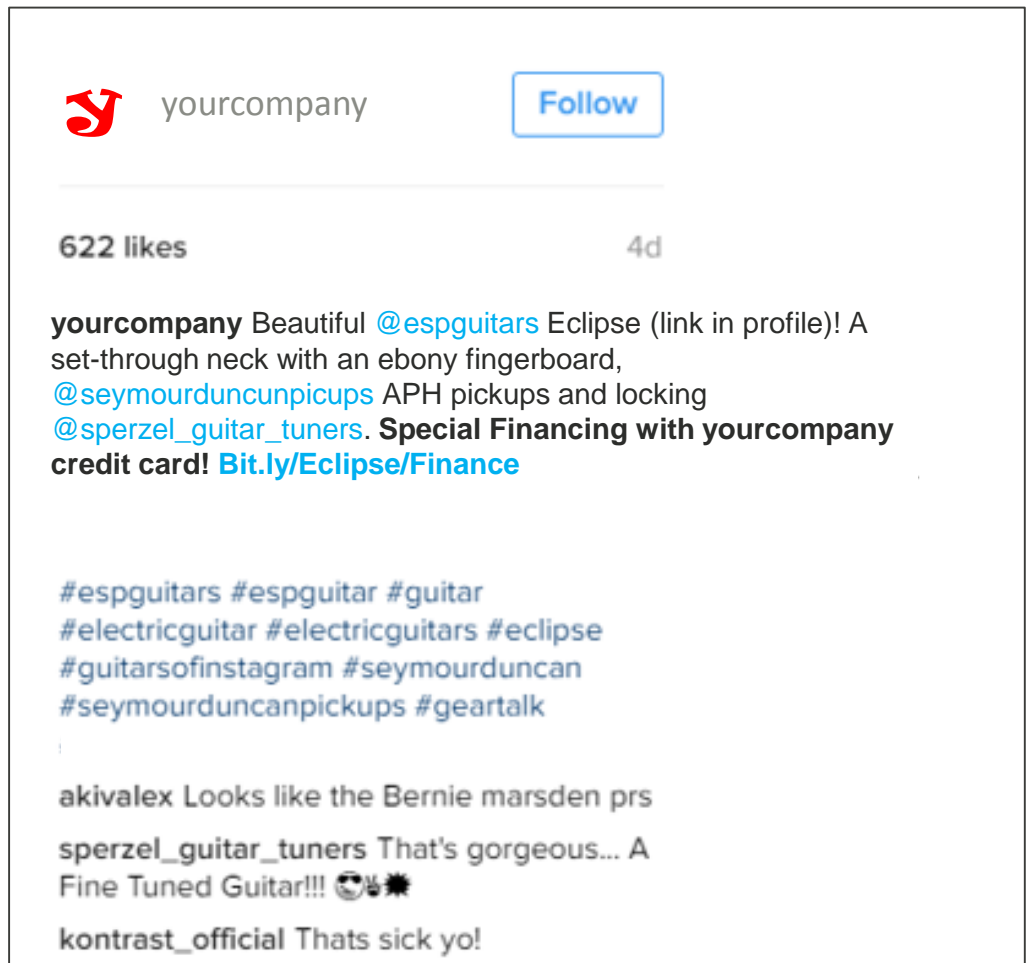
yourcompany Follow

622 likes 4d

yourcompany Beautiful @espguitars Eclipse (link in profile)! A set-through neck with an ebony fingerboard, @seymourduncanpicups APH pickups and locking @sperzel_guitar_tuners. Special Financing with yourcompany credit card! Bit.ly/Eclipse/Finance

#espguitars #espguitar #guitar #electricguitar #electricguitars #eclipse #guitarsofinstagram #seymourduncan #seymourduncanpickups #geartalk

akivalex Looks like the Bernie marsden prs

sperzel_guitar_tuners That's gorgeous... A Fine Tuned Guitar!!! 😎🤘💥

kontrast_official Thats sick yo!